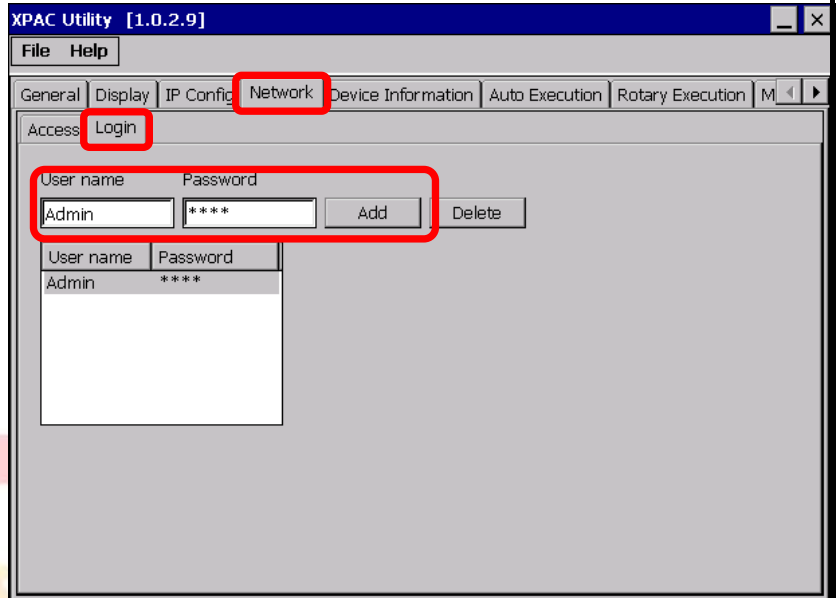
XPAC Utility [1.0.2.9]

File Help

General Display IP Config Network Device Information Auto Execution Rotary Execution M

Access Login

User name Password

Admin ****

Add Delete

| User name | Password |
|---|---|
| Admin | **** |